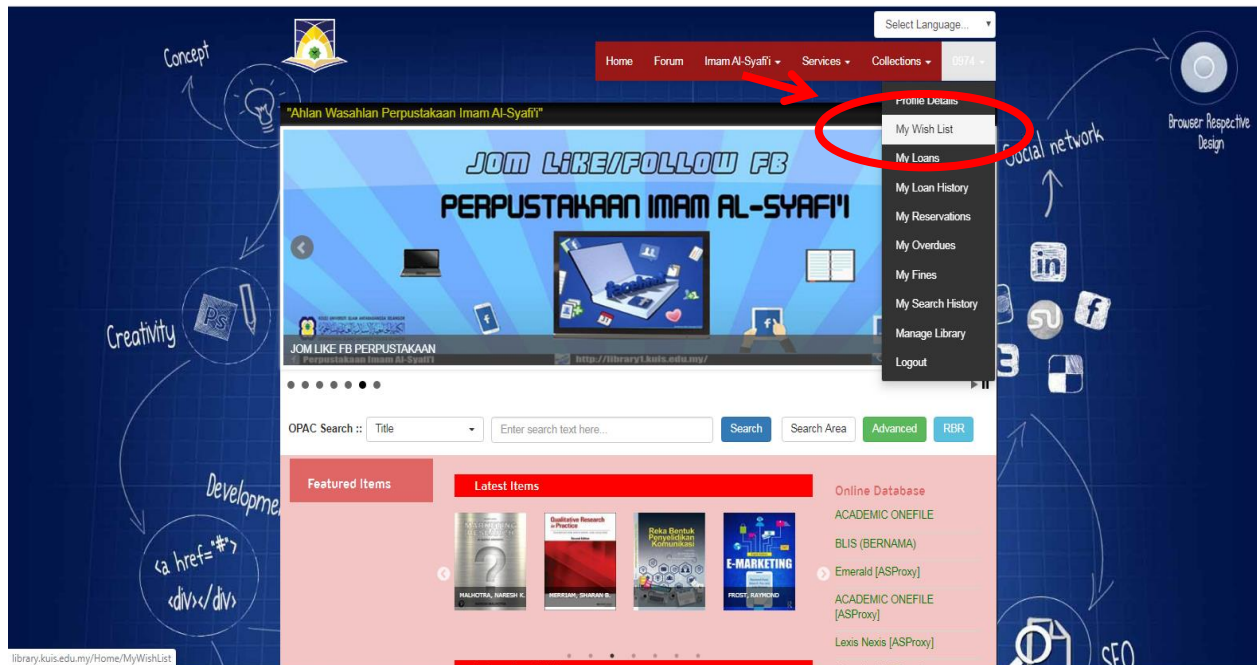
Select Language...

Home Forum Imam Al-Syafi'i Services Collections 0974

"Ahlan Wasahlan Perpustakaan Imam Al-Syafi'i"

Profile Details
My Wish List
My Loans
My Loan History
My Reservations
My Overdues
My Fines
My Search History
Manage Library
Logout

JOM LIKE/FOLLOW FB
PERPUSTAKAAN IMAM AL-SYAFI'I

JOM LIKE FB PERPUSTAKAAN
Perpustakaan Imam Al-Syafi'i
http://library1.kuis.edu.my/

Concept
Creativity
Developme
<a href="#">
<div></div>
Social network
Browser Respective Design
SEO

OPAC Search :: Title
Enter search text here...
Search Search Area Advanced RBR

Featured Items
Latest Items

Qualitative Research in Practice
Reka Bentuk Penyelidikan Komunikasi
E-MARKETING
MALHOTRA, NARESH K.
MERRIAM, SHARAN B.
FROST, RAYMOND

Online Database
ACADEMIC ONEFILE
BLIS (BERNAMA)
Emerald [ASProxy]
ACADEMIC ONEFILE [ASProxy]
Lexis Nexis [ASProxy]

library.kuis.edu.my/Home/MyWishList